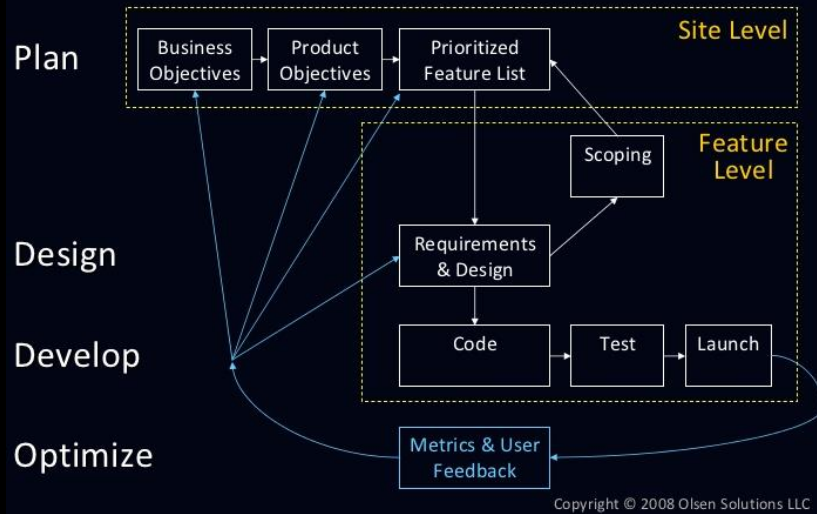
Plan

Site Level

Business Objectives

Product Objectives

Prioritized Feature List

Feature Level

Scoping

Design

Requirements & Design

Develop

Code

Test

Launch

Optimize

Metrics & User Feedback

Copyright © 2008 Olsen Solutions LLC